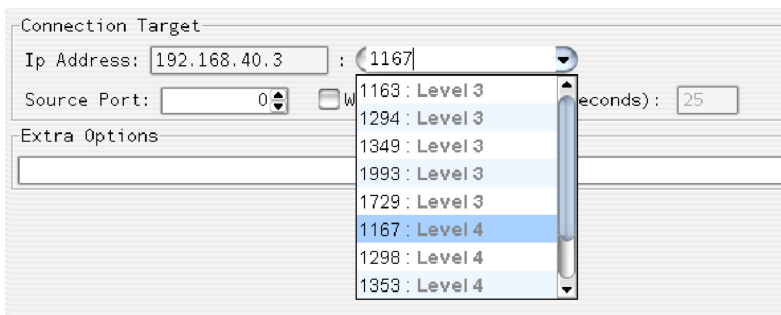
Connection Target

Ip Address: 192.168.40.3 : 1167

Source Port: 0 W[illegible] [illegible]econds): 25

Extra Options

1163 : Level 3
1294 : Level 3
1349 : Level 3
1993 : Level 3
1729 : Level 3
1167 : Level 4
1298 : Level 4
1353 : Level 4